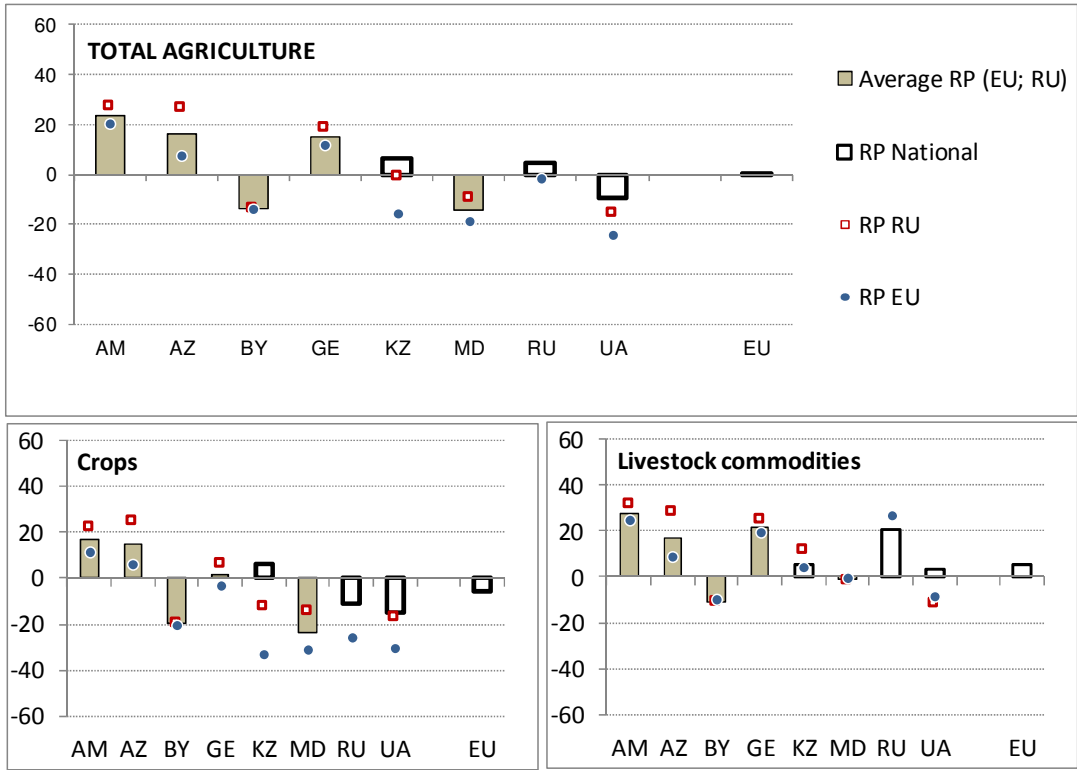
60
40
20
0
-20
-40
-60

TOTAL AGRICULTURE

AM AZ BY GE KZ MD RU UA EU

Average RP (EU; RU)

RP National

RP RU

RP EU

60
40
20
0
-20
-40
-60

Crops

AM AZ BY GE KZ MD RU UA EU

60
40
20
0
-20
-40
-60

Livestock commodities

AM AZ BY GE KZ MD RU UA EU